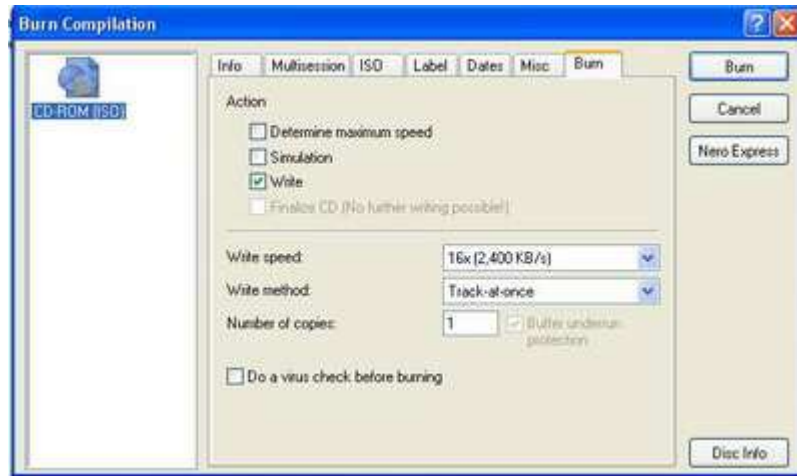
Burn Compilation

CD-ROM (ISO)

Info Multisession ISO Label Dates Misc Burn

Action

Determine maximum speed

Simulation

Write

Finalize CD (No further writing possible!)

Write speed: 16x (2,400 KB/s)

Write method: Track-at-once

Number of copies: 1

Buffer underrun protection

Do a virus check before burning

Burn

Cancel

Nero Express

Disc Info